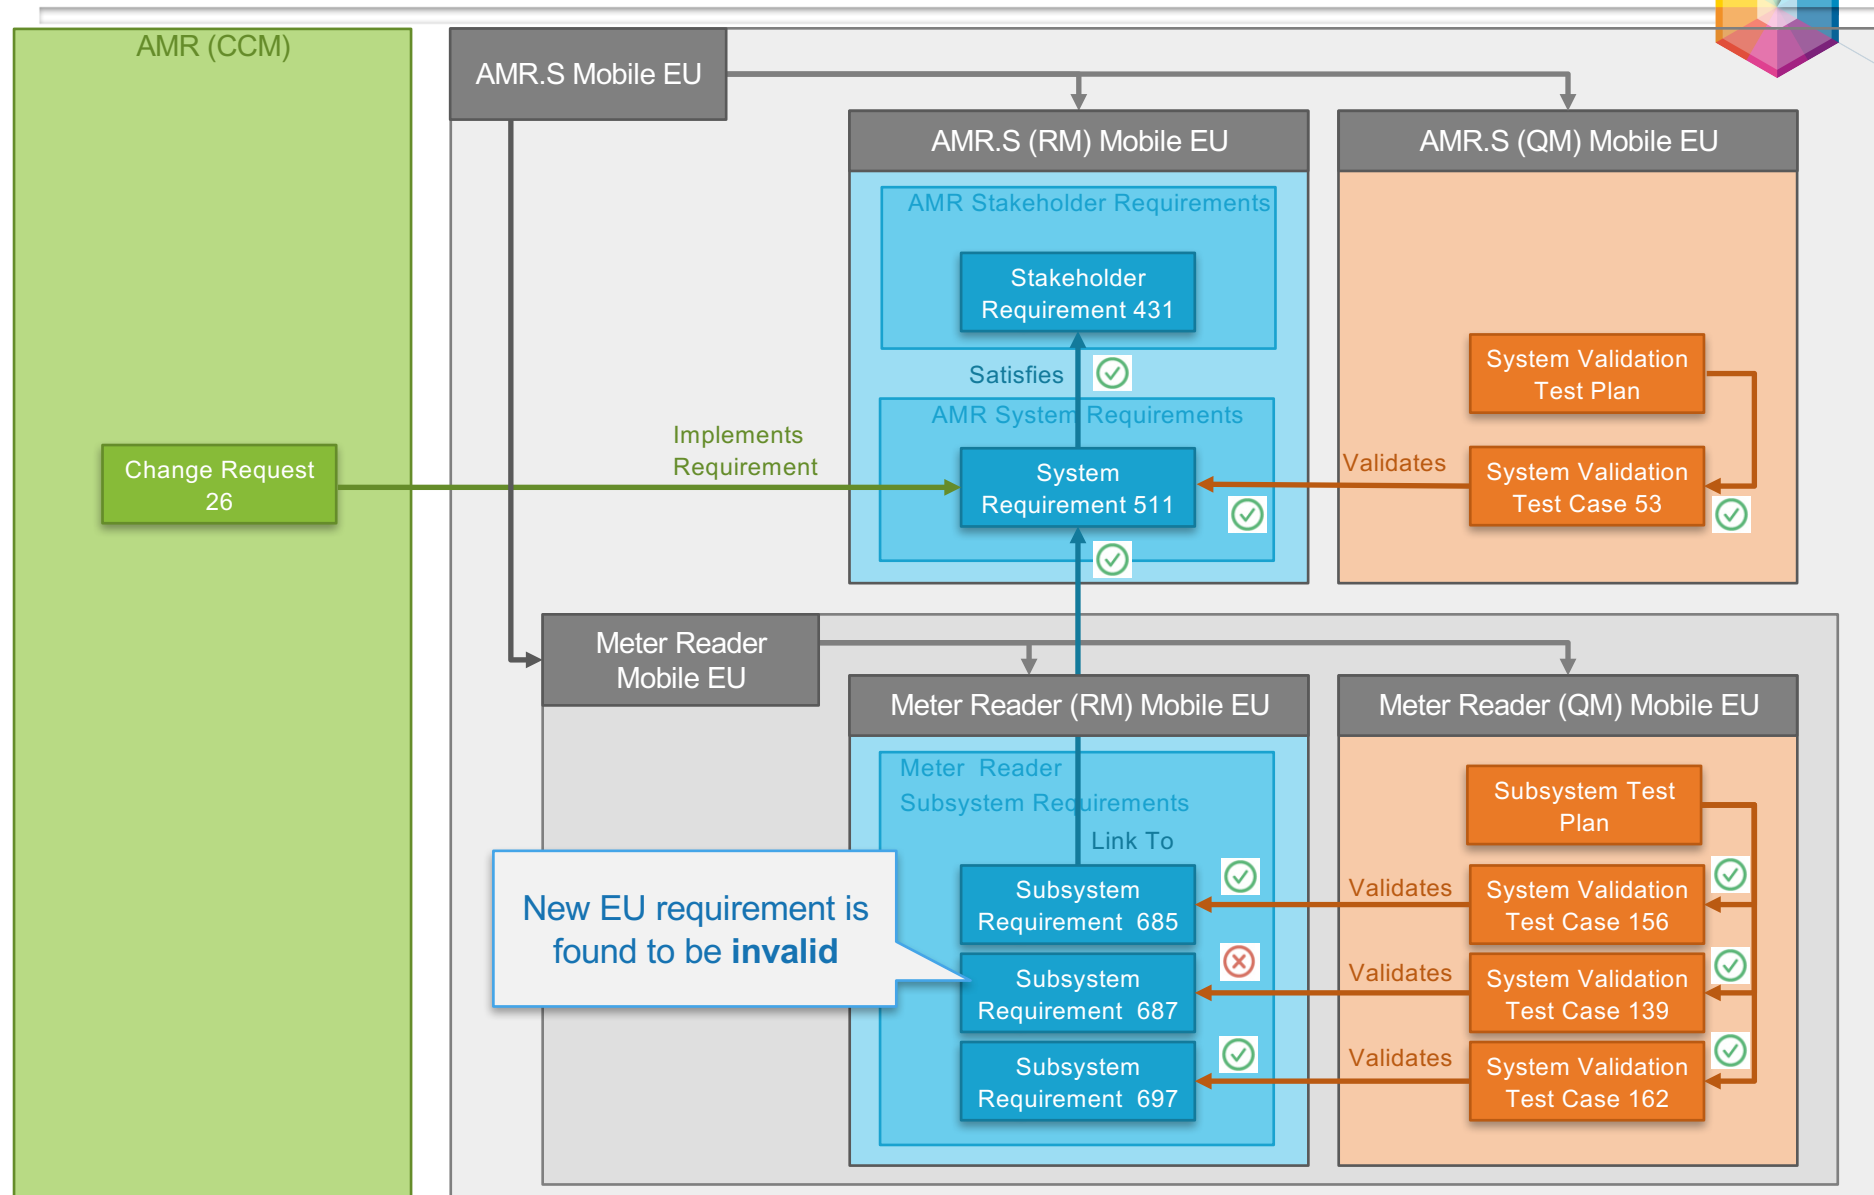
AMR (CCM)

AMR.S Mobile EU

AMR.S (RM) Mobile EU

AMR.S (QM) Mobile EU

AMR Stakeholder Requirements

Stakeholder Requirement 431

Satisfies

AMR System Requirements

System Requirement 511

System Validation Test Plan

Validates

System Validation Test Case 53

Implements Requirement

Change Request 26

Meter Reader Mobile EU

Meter Reader (RM) Mobile EU

Meter Reader (QM) Mobile EU

Meter Reader Subsystem Requirements

Link To

Subsystem Test Plan

Validates

System Validation Test Case 156

Subsystem Requirement 685

New EU requirement is found to be **invalid**

Subsystem Requirement 687

Validates

System Validation Test Case 139

Subsystem Requirement 697

Validates

System Validation Test Case 162